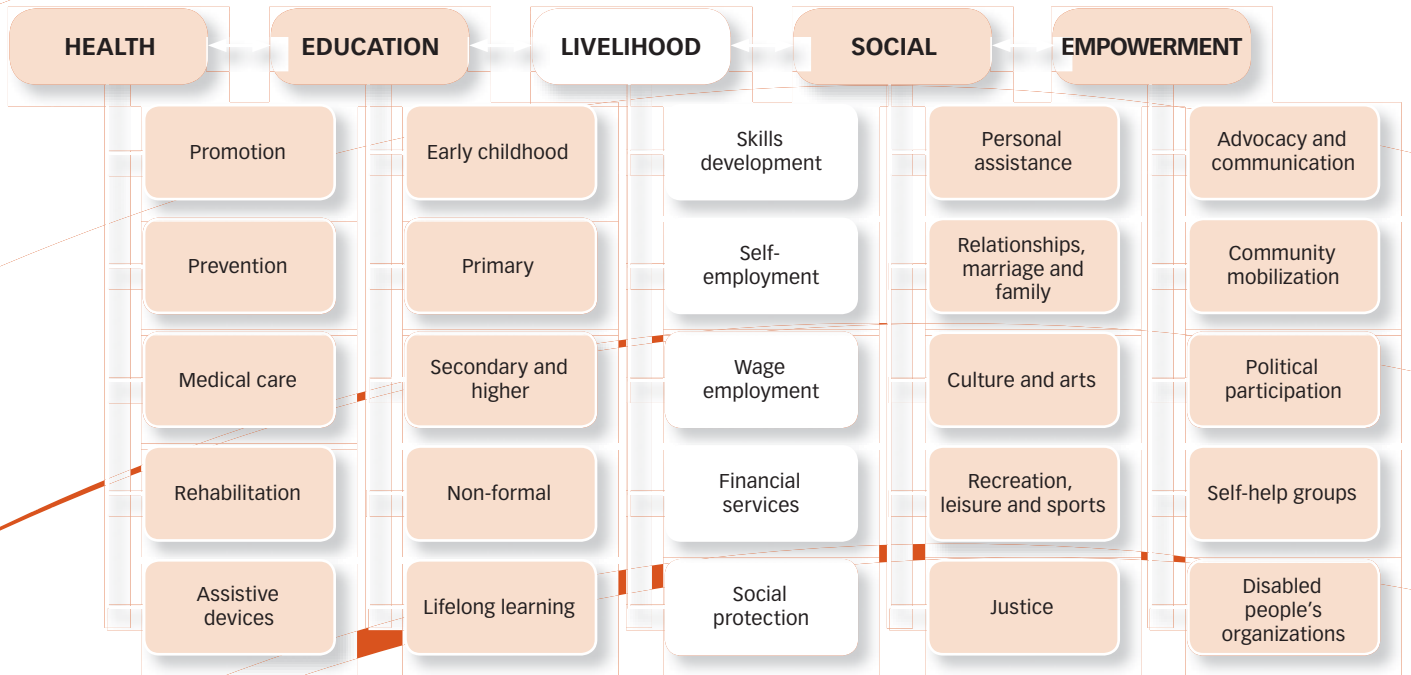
HEALTH

Promotion

Prevention

Medical care

Rehabilitation

Assistive devices

EDUCATION

Early childhood

Primary

Secondary and higher

Non-formal

Lifelong learning

LIVELIHOOD

Skills development

Self-employment

Wage employment

Financial services

Social protection

SOCIAL

Personal assistance

Relationships, marriage and family

Culture and arts

Recreation, leisure and sports

Justice

EMPOWERMENT

Advocacy and communication

Community mobilization

Political participation

Self-help groups

Disabled people's organizations